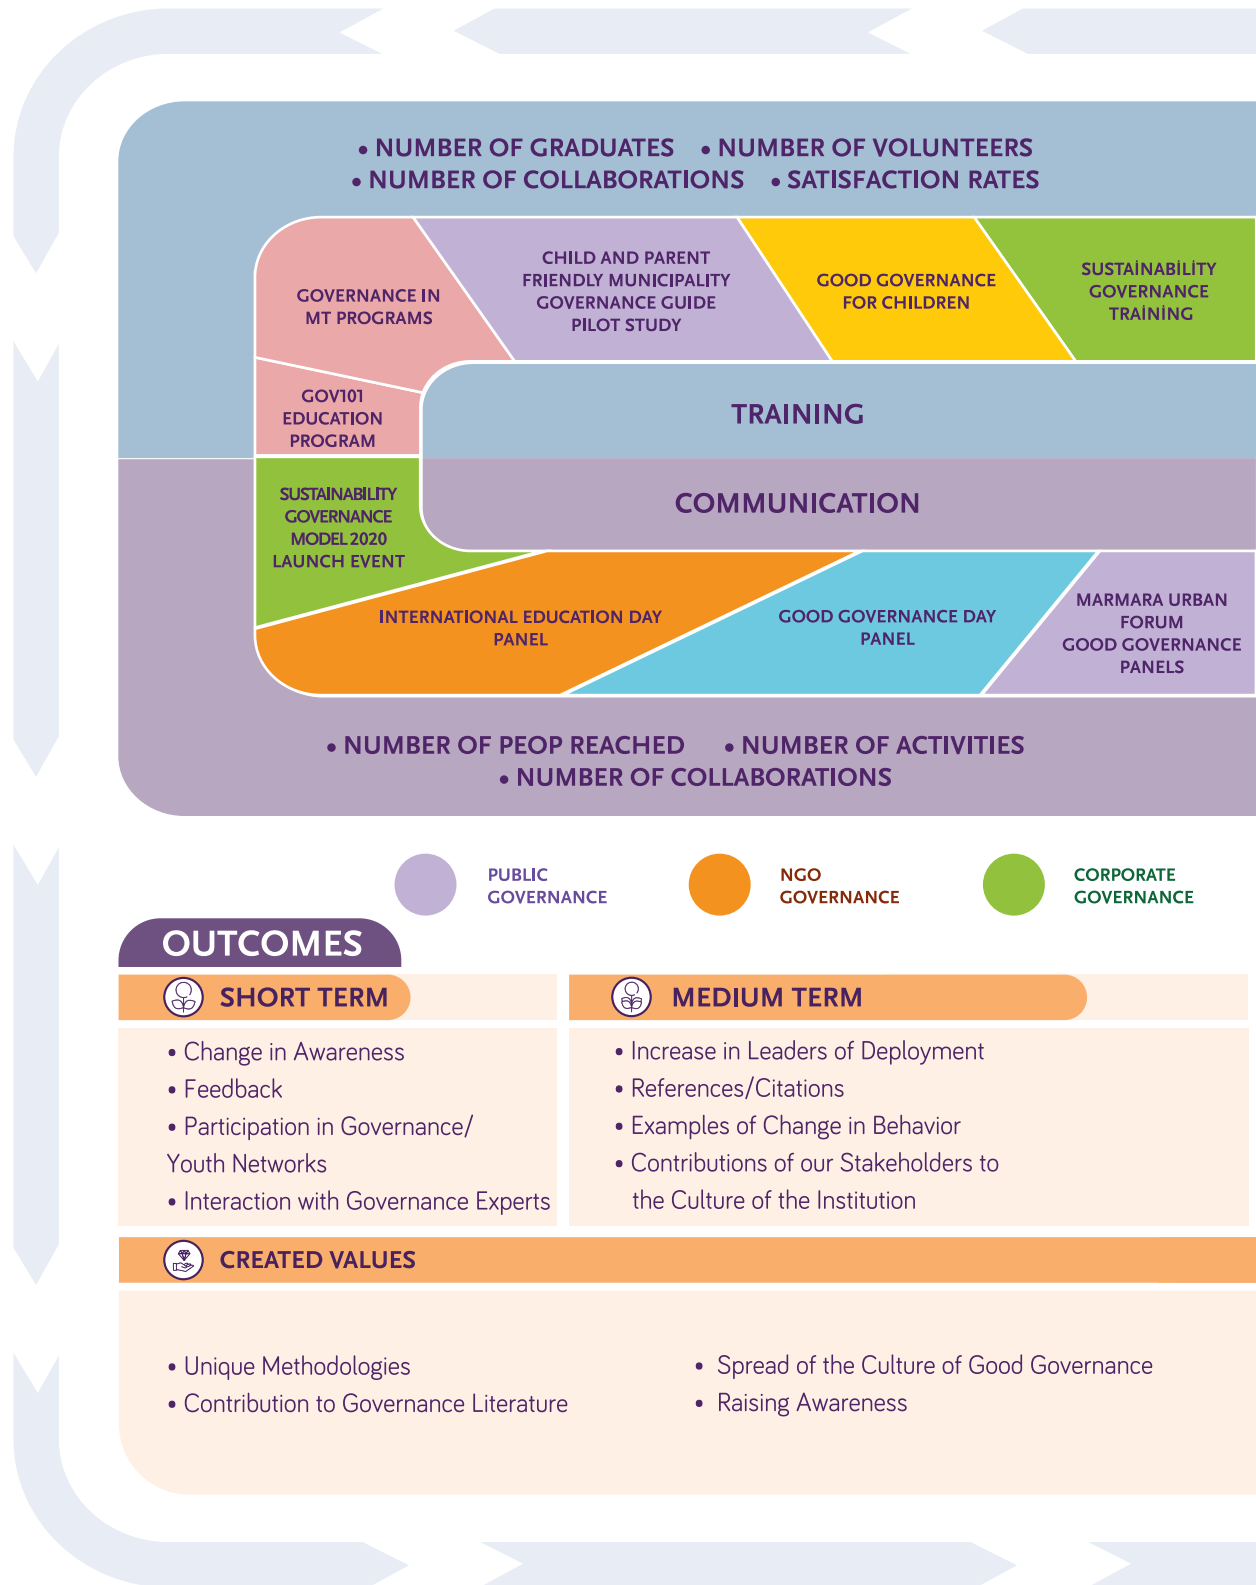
• NUMBER OF GRADUATES • NUMBER OF VOLUNTEERS
• NUMBER OF COLLABORATIONS • SATISFACTION RATES

GOVERNANCE IN MT PROGRAMS

CHILD AND PARENT FRIENDLY MUNICIPALITY GOVERNANCE GUIDE PILOT STUDY

GOOD GOVERNANCE FOR CHILDREN

SUSTAİNABİLİTY GOVERNANCE TRAİNİNG

GOV101 EDUCATION PROGRAM

TRAINING

SUSTAINABILITY GOVERNANCE MODEL 2020 LAUNCH EVENT

COMMUNICATION

INTERNATIONAL EDUCATION DAY PANEL

GOOD GOVERNANCE DAY PANEL

MARMARA URBAN FORUM GOOD GOVERNANCE PANELS

• NUMBER OF PEOP REACHED • NUMBER OF ACTIVITIES
• NUMBER OF COLLABORATIONS

PUBLIC GOVERNANCE

NGO GOVERNANCE

CORPORATE GOVERNANCE

OUTCOMES

SHORT TERM

• Change in Awareness
• Feedback
• Participation in Governance/ Youth Networks
• Interaction with Governance Experts

MEDIUM TERM

• Increase in Leaders of Deployment
• References/Citations
• Examples of Change in Behavior
• Contributions of our Stakeholders to the Culture of the Institution

CREATED VALUES

• Unique Methodologies
• Contribution to Governance Literature

• Spread of the Culture of Good Governance
• Raising Awareness